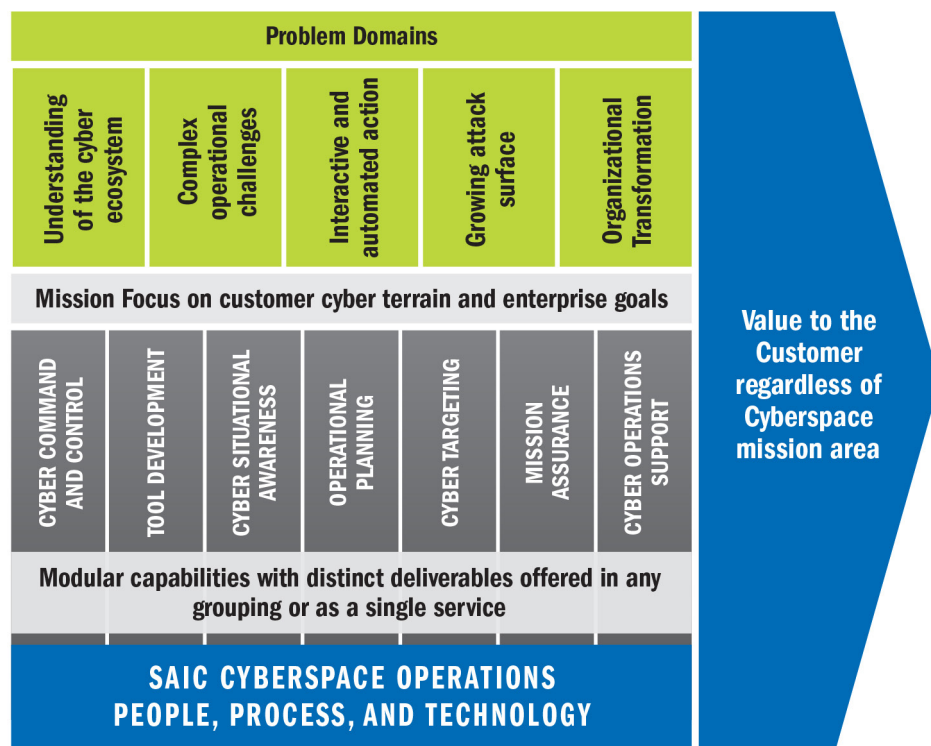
Problem Domains

Understanding of the cyber ecosystem

Complex operational challenges

Interactive and automated action

Growing attack surface

Organizational Transformation

Mission Focus on customer cyber terrain and enterprise goals

CYBER COMMAND AND CONTROL

TOOL DEVELOPMENT

CYBER SITUATIONAL AWARENESS

OPERATIONAL PLANNING

CYBER TARGETING

MISSION ASSURANCE

CYBER OPERATIONS SUPPORT

Modular capabilities with distinct deliverables offered in any grouping or as a single service

SAIC CYBERSPACE OPERATIONS
PEOPLE, PROCESS, AND TECHNOLOGY

Value to the Customer regardless of Cyberspace mission area